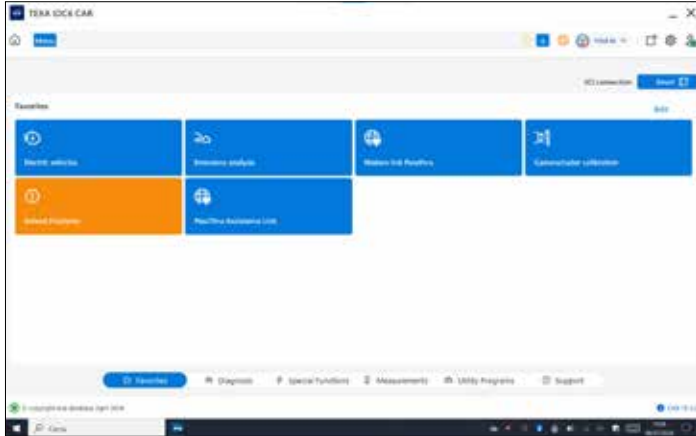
TEXA IDC6 CAR

Menu

VCI connection

Favorites

Edit

Electric vehicles

Emissions analysis

Modem link Rewfine

Camera/radar calibration

Solved Problems

Rewfine Assistance Link

Favorites

Diagnosis

Special functions

Measurements

Utility Programs

Support

Cerca